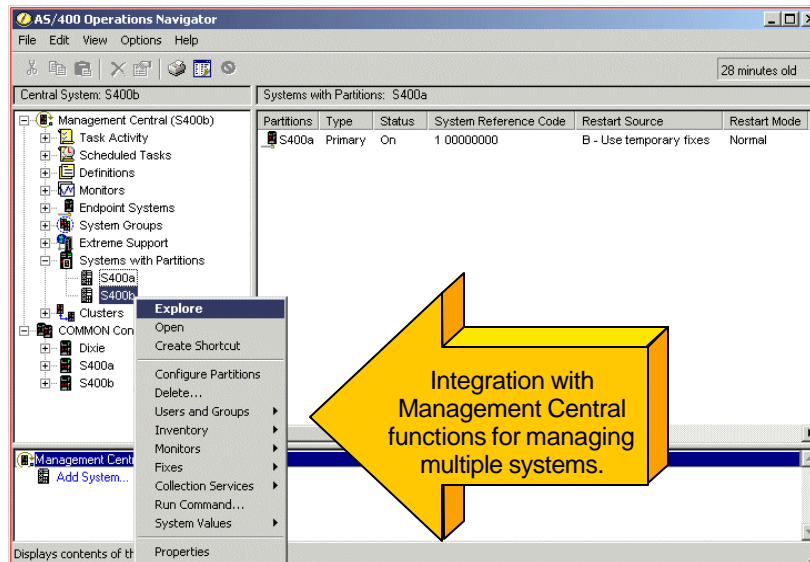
AS/400 Operations Navigator

File Edit View Options Help

28 minutes old

Central System: S400b

Systems with Partitions: S400a

Management Central (S400b)
Task Activity
Scheduled Tasks
Definitions
Monitors
Endpoint Systems
System Groups
Extreme Support
Systems with Partitions
S400a
S400b
Clusters
COMMON Con
Dixie
S400a
S400b

| Partitions | Type | Status | System Reference Code | Restart Source | Restart Mode |
|---|---|---|---|---|---|
| S400a | Primary | On | 1 00000000 | B - Use temporary fixes | Normal |

Explore
Open
Create Shortcut
Configure Partitions
Delete...
Users and Groups
Inventory
Monitors
Fixes
Collection Services
Run Command...
System Values
Properties

Management Centr
Add System...

Displays contents of th

Integration with Management Central functions for managing multiple systems.